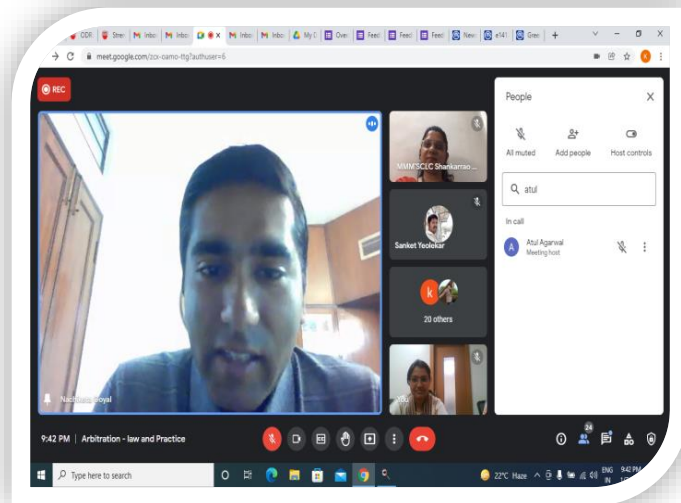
ODF | Stre | M Inbo | M Inbo | ● × | M Inbo | M Inbo | My | Ove | Feed | Feed | Feed | New | e141 | Gre | +

meet.google.com/zcx-oamo-ttg?authuser=6

REC

People

All muted

Add people

Host controls

atul

In call

A Atul Agarwal
Meeting host

MMMSCLC Shankarrao ...

Sanket Yeolekar

k

20 others

Nachiketa Goyal

9:42 PM | Arbitration - law and Practice

24

Type here to search

22°C Haze

ENG IN

9:42 PM